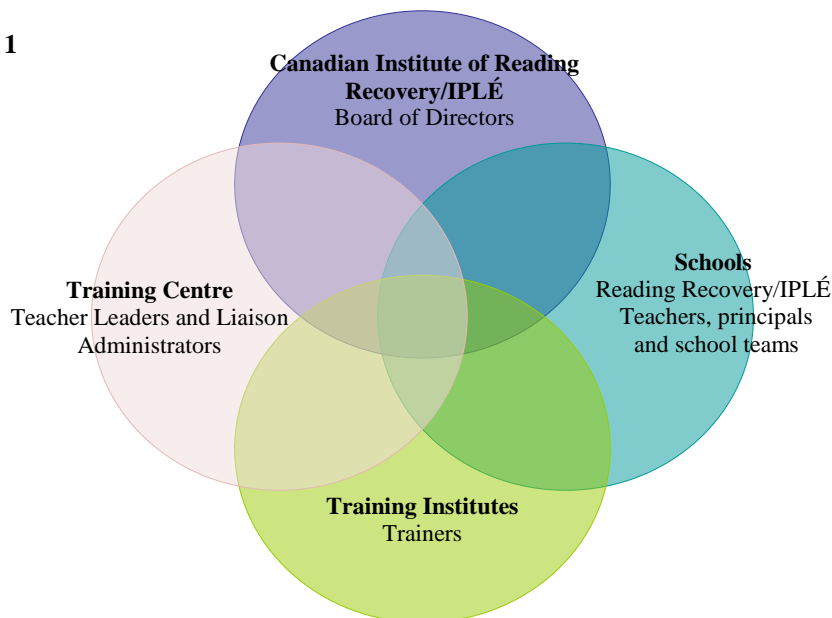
1

**Canadian Institute of Reading Recovery/IPLÉ**
Board of Directors

**Training Centre**
Teacher Leaders and Liaison Administrators

**Schools**
Reading Recovery/IPLÉ Teachers, principals and school teams

**Training Institutes**
Trainers